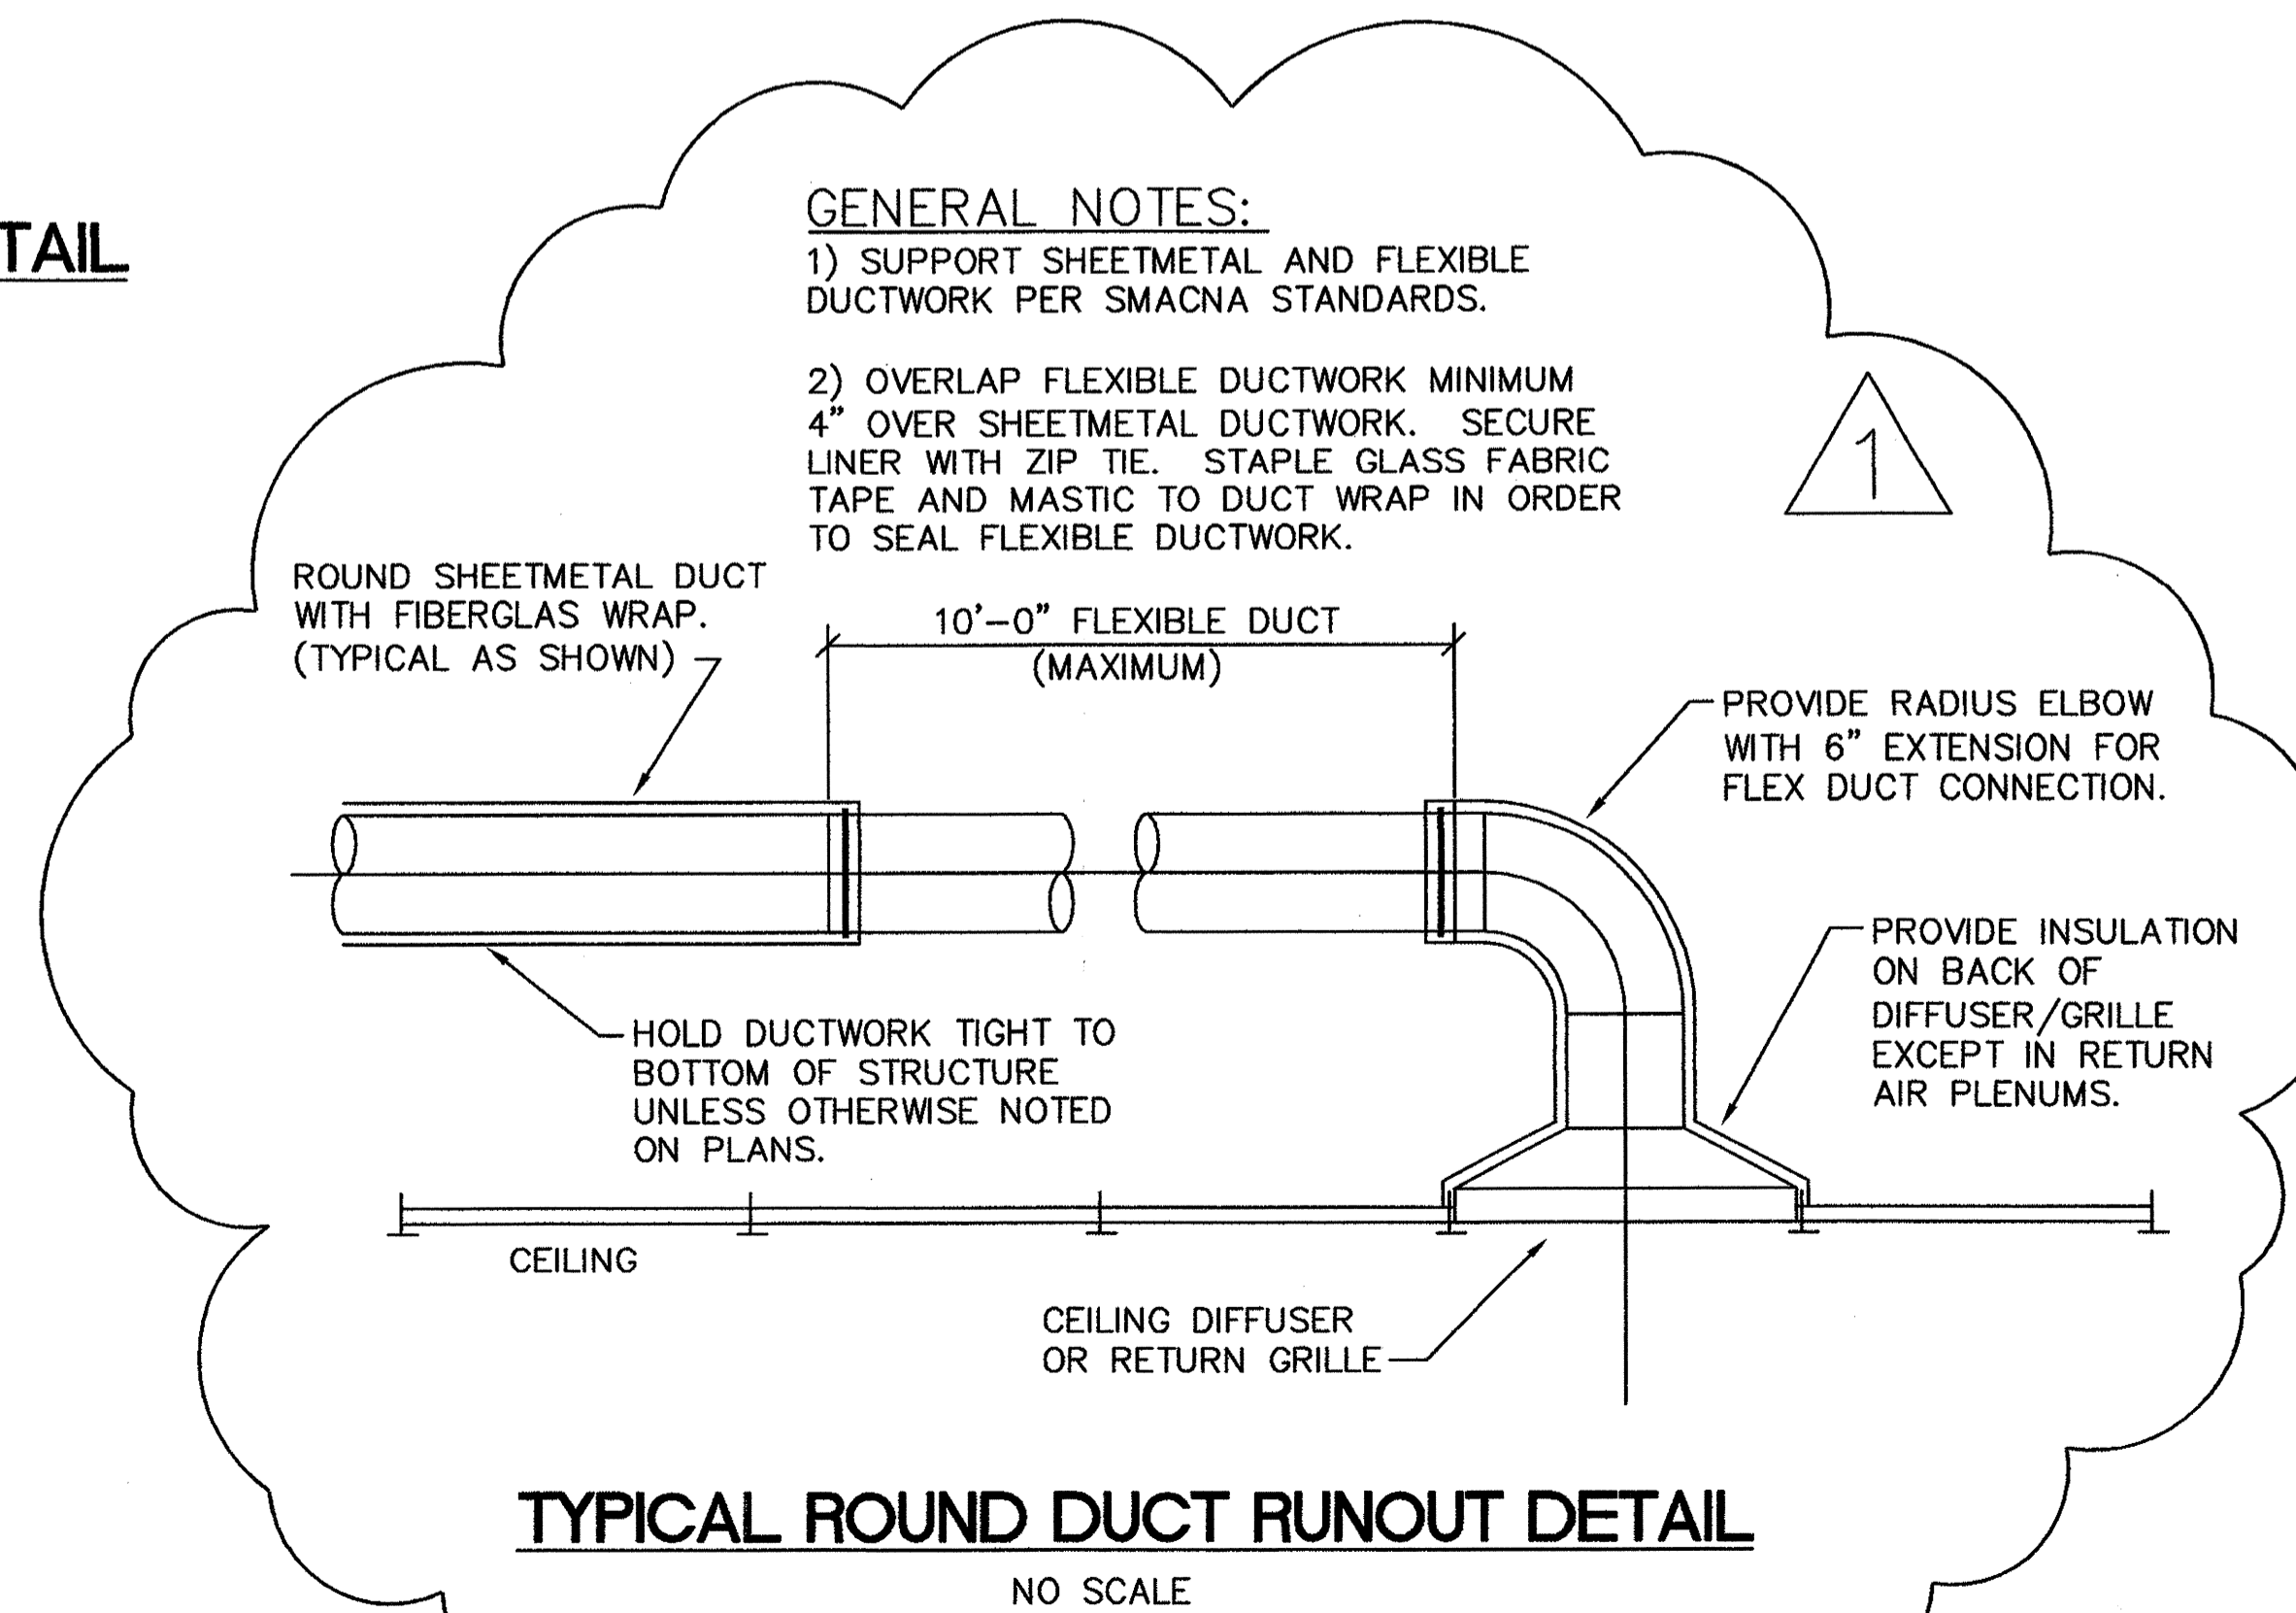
TAIL

GENERAL NOTES:
1) SUPPORT SHEETMETAL AND FLEXIBLE DUCTWORK PER SMACNA STANDARDS.

2) OVERLAP FLEXIBLE DUCTWORK MINIMUM 4" OVER SHEETMETAL DUCTWORK. SECURE LINER WITH ZIP TIE. STAPLE GLASS FABRIC TAPE AND MASTIC TO DUCT WRAP IN ORDER TO SEAL FLEXIBLE DUCTWORK.

1

ROUND SHEETMETAL DUCT WITH FIBERGLAS WRAP. (TYPICAL AS SHOWN)

10'-0" FLEXIBLE DUCT (MAXIMUM)

PROVIDE RADIUS ELBOW WITH 6" EXTENSION FOR FLEX DUCT CONNECTION.

PROVIDE INSULATION ON BACK OF DIFFUSER/GRILLE EXCEPT IN RETURN AIR PLENUMS.

HOLD DUCTWORK TIGHT TO BOTTOM OF STRUCTURE UNLESS OTHERWISE NOTED ON PLANS.

CEILING

CEILING DIFFUSER OR RETURN GRILLE

TYPICAL ROUND DUCT RUNOUT DETAIL

NO SCALE